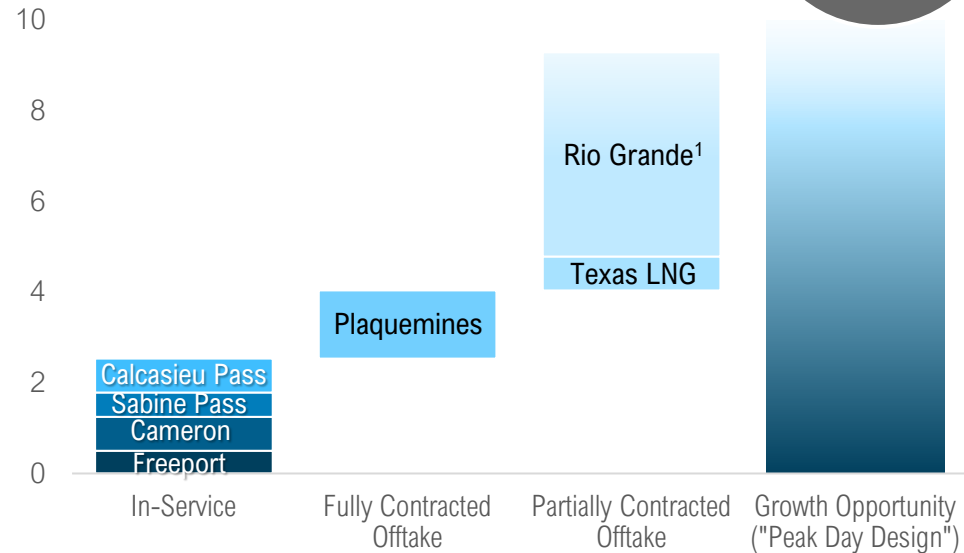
10
8
6
4
2
0

Calcasieu Pass
Sabine Pass
Cameron
Freeport

Plaquemines

Rio Grande$^1$
Texas LNG

In-Service
Fully Contracted Offtake
Partially Contracted Offtake
Growth Opportunity ("Peak Day Design")